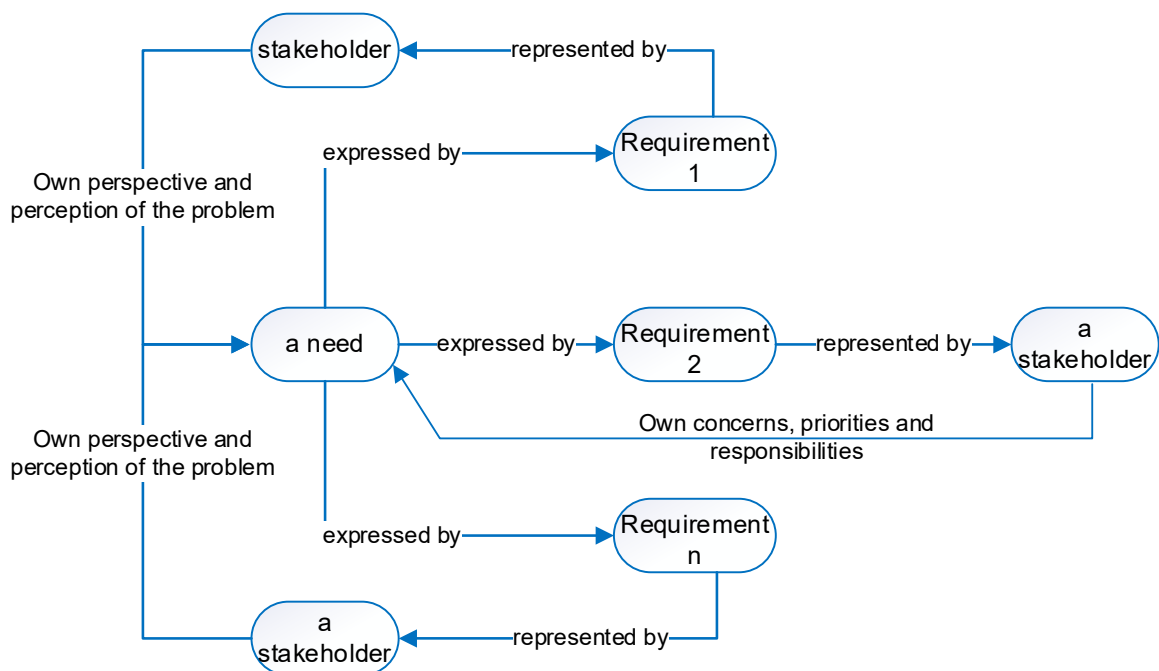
stakeholder

represented by

expressed by

Requirement 1

Own perspective and perception of the problem

a need

expressed by

Requirement 2

represented by

a stakeholder

Own concerns, priorities and responsibilities

Own perspective and perception of the problem

expressed by

Requirement n

a stakeholder

represented by